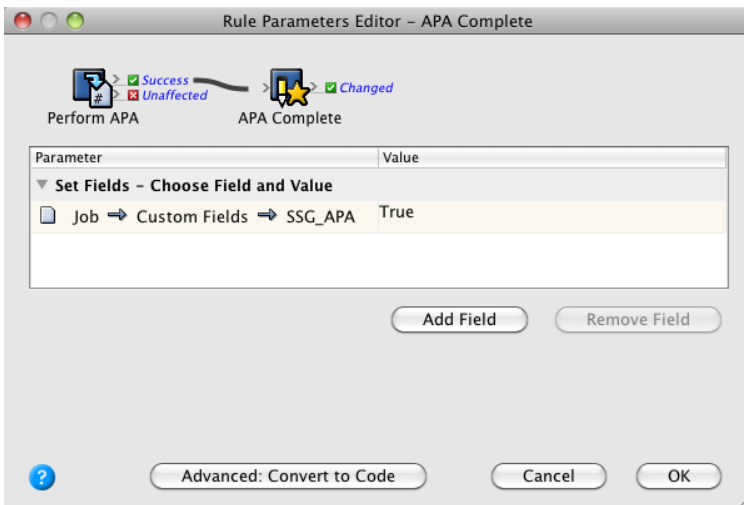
Rule Parameters Editor - APA Complete

Success
Unaffected
Perform APA
Changed
APA Complete

| Parameter | Value |
|---|---|
| Set Fields - Choose Field and Value | |
| Job ⇒ Custom Fields ⇒ SSG_APA | True |

Add Field
Remove Field

?
Advanced: Convert to Code
Cancel
OK